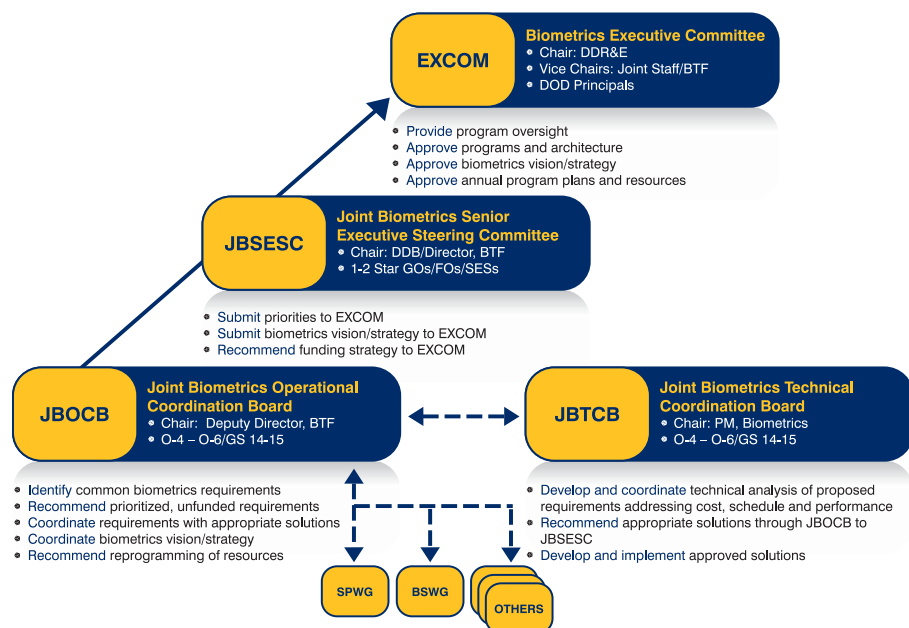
EXCOM

Biometrics Executive Committee
• Chair: DDR&E
• Vice Chairs: Joint Staff/BTF
• DOD Principals

• Provide program oversight
• Approve programs and architecture
• Approve biometrics vision/strategy
• Approve annual program plans and resources

JBSESC

Joint Biometrics Senior Executive Steering Committee
• Chair: DDB/Director, BTF
• 1-2 Star GOs/FOs/SESs

• Submit priorities to EXCOM
• Submit biometrics vision/strategy to EXCOM
• Recommend funding strategy to EXCOM

JBOCB

Joint Biometrics Operational Coordination Board
• Chair: Deputy Director, BTF
• O-4 – O-6/GS 14-15

• Identify common biometrics requirements
• Recommend prioritized, unfunded requirements
• Coordinate requirements with appropriate solutions
• Coordinate biometrics vision/strategy
• Recommend reprogramming of resources

JBTCB

Joint Biometrics Technical Coordination Board
• Chair: PM, Biometrics
• O-4 – O-6/GS 14-15

• Develop and coordinate technical analysis of proposed requirements addressing cost, schedule and performance
• Recommend appropriate solutions through JBOCB to JBSESC
• Develop and implement approved solutions

SPWG

BSWG

OTHERS